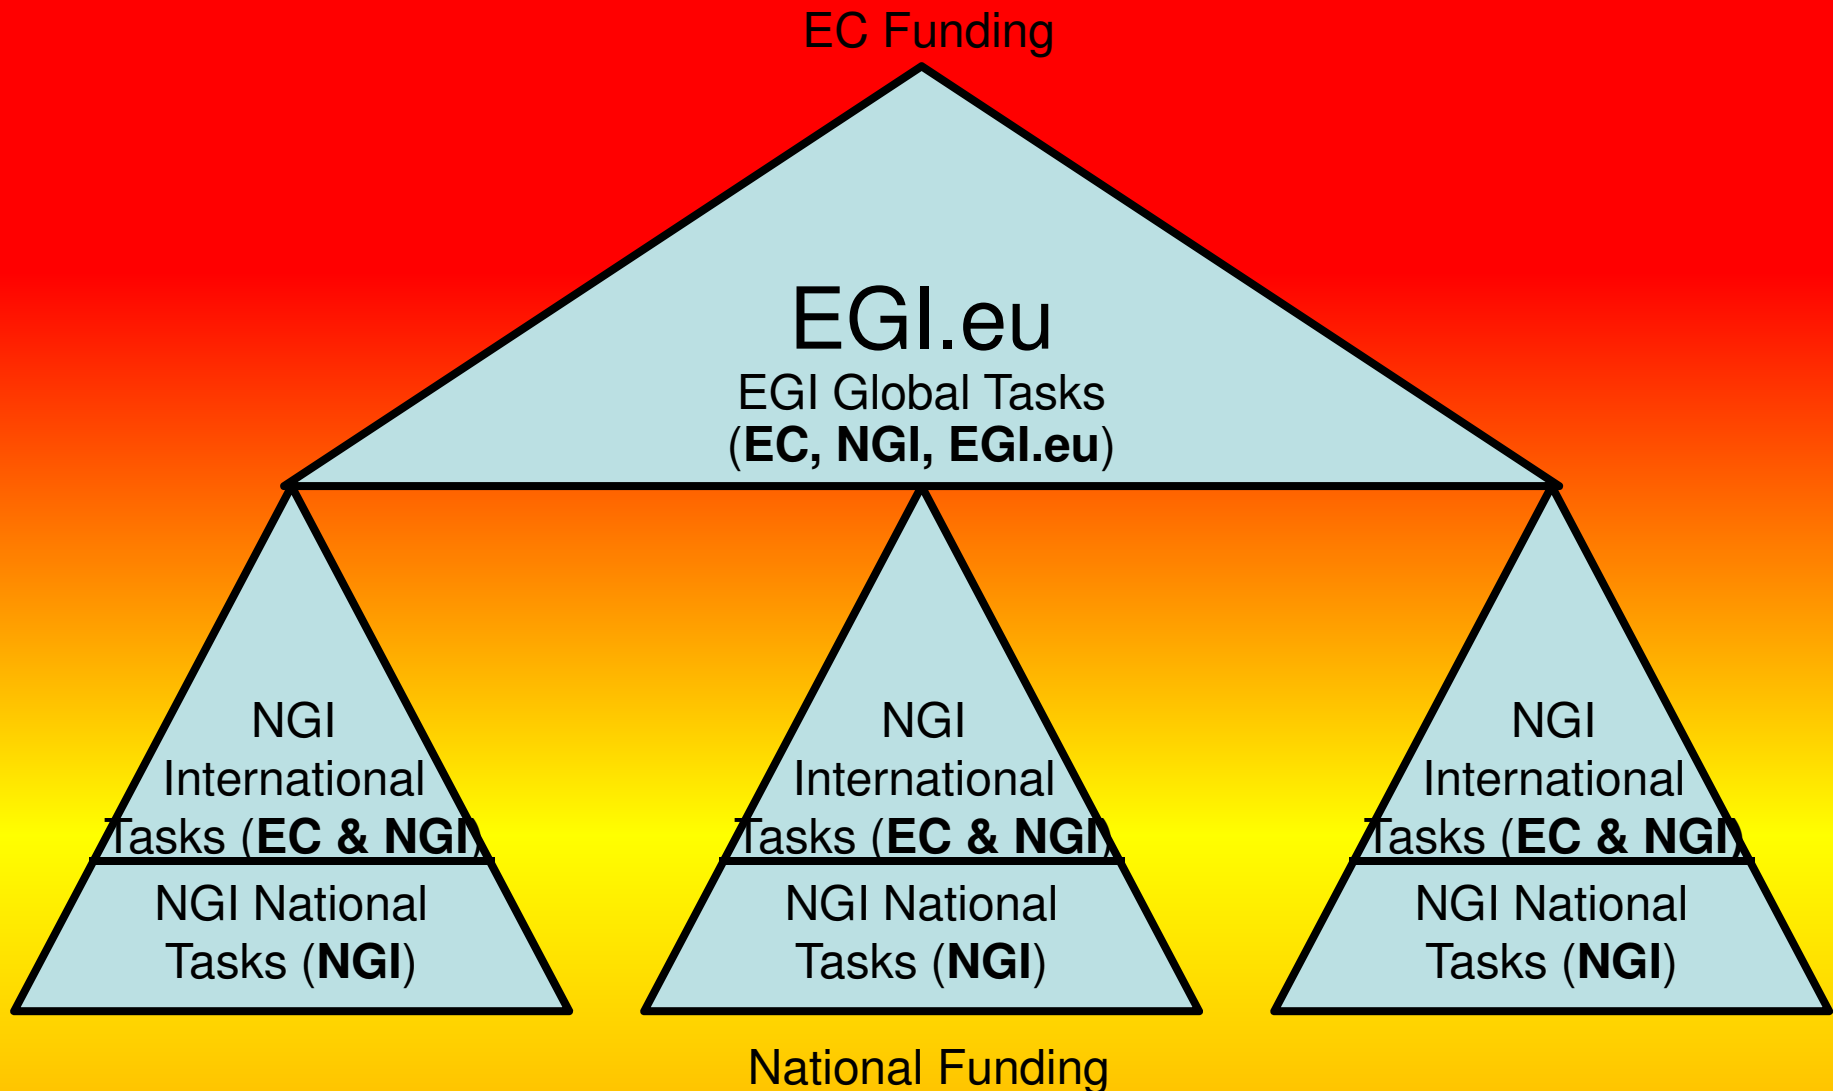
EC Funding

EGI.eu
EGI Global Tasks
(**EC, NGI, EGI.eu**)

NGI International Tasks (**EC & NGI**)

NGI National Tasks (**NGI**)

NGI International Tasks (**EC & NGI**)

NGI National Tasks (**NGI**)

NGI International Tasks (**EC & NGI**)

NGI National Tasks (**NGI**)

National Funding